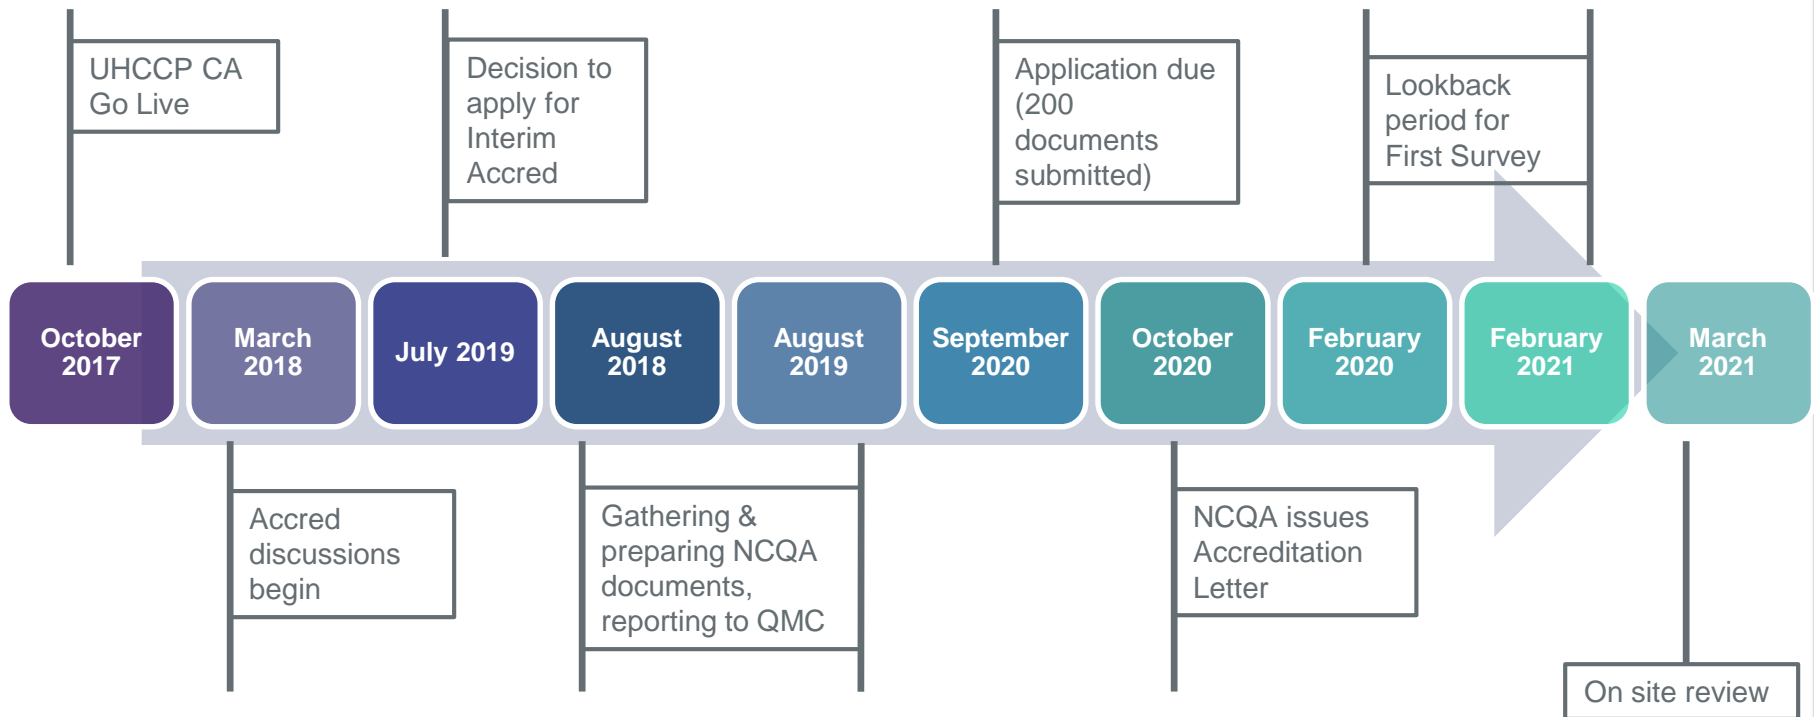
UHCCP CA Go Live

Decision to apply for Interim Accred

Application due (200 documents submitted)

Lookback period for First Survey

October 2017

March 2018

July 2019

August 2018

August 2019

September 2020

October 2020

February 2020

February 2021

March 2021

Accred discussions begin

Gathering & preparing NCQA documents, reporting to QMC

NCQA issues Accreditation Letter

On site review